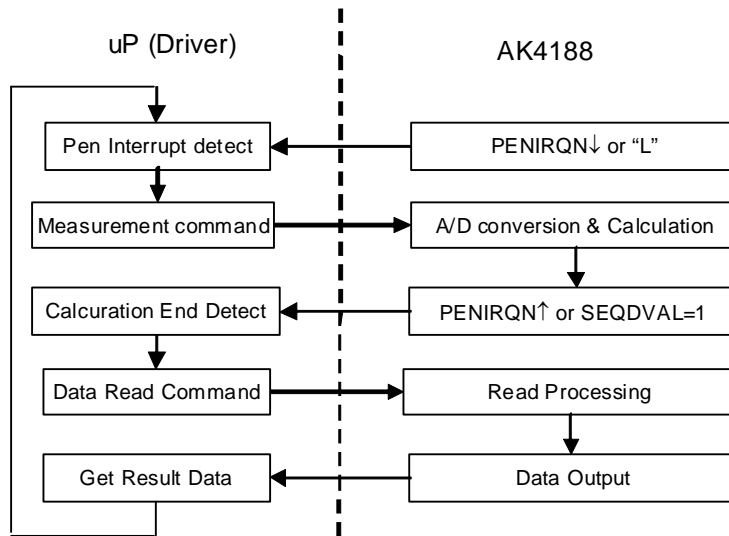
uP (Driver)

AK4188

Pen Interrupt detect

PENIRQN↓ or “L”

Measurement command

A/D conversion & Calculation

Calcuration End Detect

PENIRQN↑ or SEQDVAL=1

Data Read Command

Read Processing

Get Result Data

Data Output